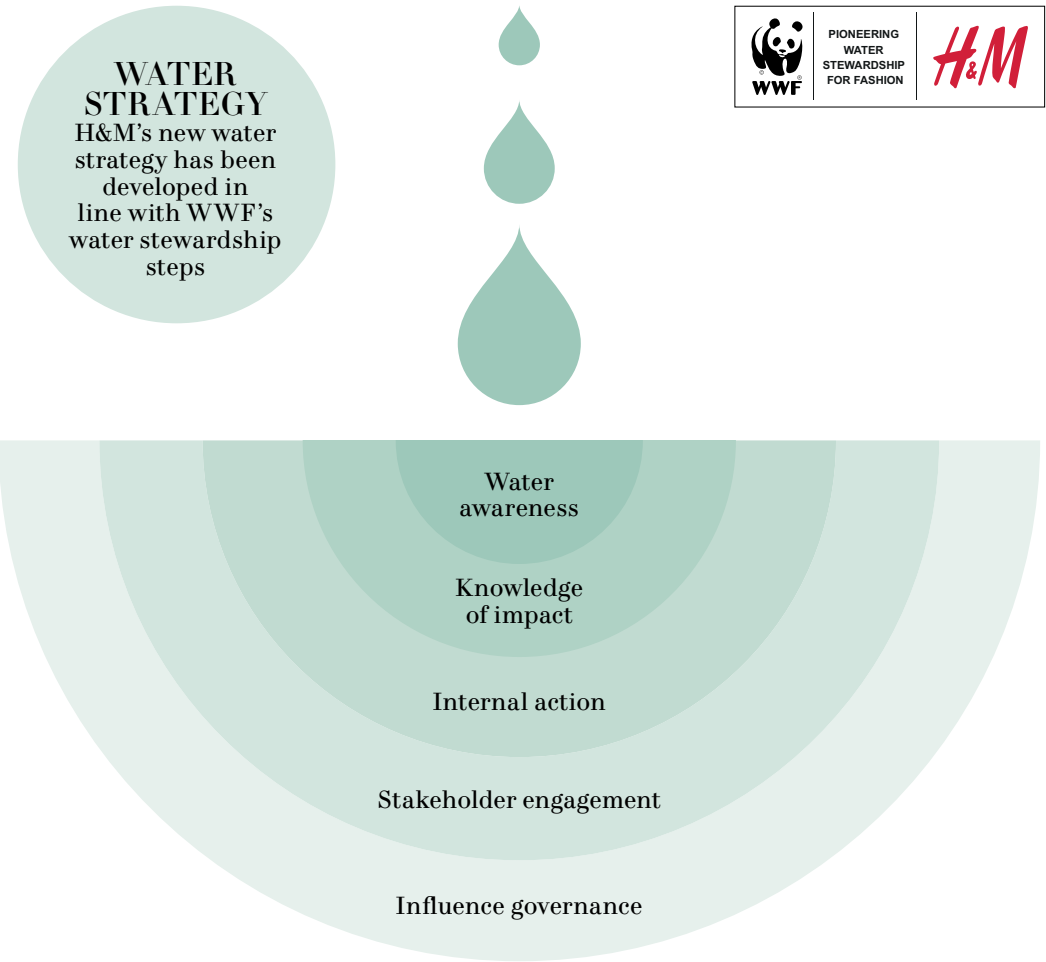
WATER STRATEGY

H&M's new water strategy has been developed in line with WWF's water stewardship steps

WWF

PIONEERING WATER STEWARDSHIP FOR FASHION

H&M

Water awareness

Knowledge of impact

Internal action

Stakeholder engagement

Influence governance